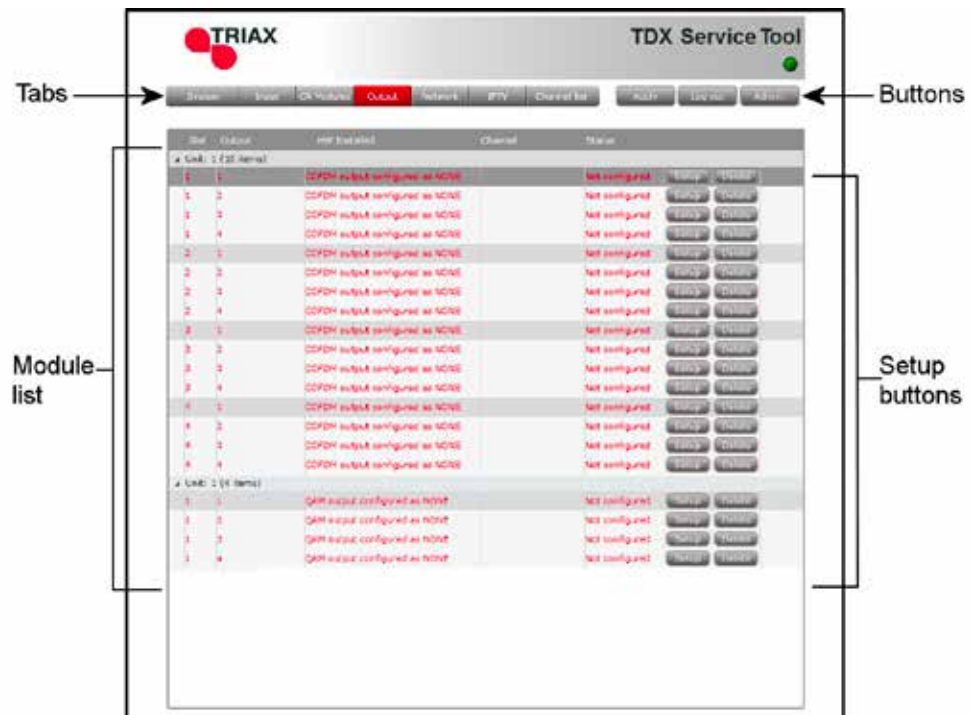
TRIAX

TDX Service Tool

Tabs

Buttons

System | Input | CI Modules | Output | Network | IPTV | Channel list

Apply | Log out | Admin

| Slot | Output | HW Installed | Channel | Status |
|---|---|---|---|---|
| ▴ Unit: 1 (16 items) | | | | |
| 1 | 1 | COFDM output configured as NONE | | Not configured |
| 1 | 2 | COFDM output configured as NONE | | Not configured |
| 1 | 3 | COFDM output configured as NONE | | Not configured |
| 1 | 4 | COFDM output configured as NONE | | Not configured |
| 2 | 1 | COFDM output configured as NONE | | Not configured |
| 2 | 2 | COFDM output configured as NONE | | Not configured |
| 2 | 3 | COFDM output configured as NONE | | Not configured |
| 2 | 4 | COFDM output configured as NONE | | Not configured |
| 3 | 1 | COFDM output configured as NONE | | Not configured |
| 3 | 2 | COFDM output configured as NONE | | Not configured |
| 3 | 3 | COFDM output configured as NONE | | Not configured |
| 3 | 4 | COFDM output configured as NONE | | Not configured |
| 4 | 1 | COFDM output configured as NONE | | Not configured |
| 4 | 2 | COFDM output configured as NONE | | Not configured |
| 4 | 3 | COFDM output configured as NONE | | Not configured |
| 4 | 4 | COFDM output configured as NONE | | Not configured |
| ▴ Unit: 1 (4 items) | | | | |
| 1 | 1 | QAM output configured as NONE | | Not configured |
| 1 | 2 | QAM output configured as NONE | | Not configured |
| 1 | 3 | QAM output configured as NONE | | Not configured |
| 1 | 4 | QAM output configured as NONE | | Not configured |

Setup | Delete

Module list

Setup buttons